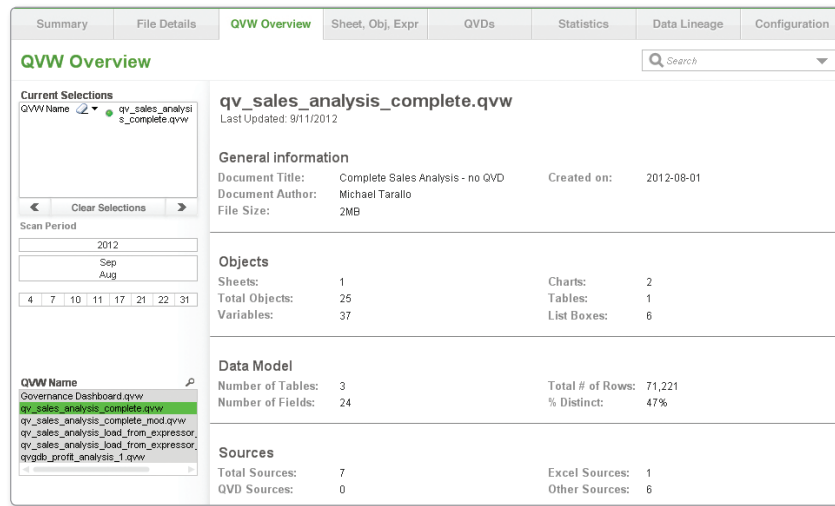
Summary | File Details | QVW Overview | Sheet, Obj, Expr | QVDs | Statistics | Data Lineage | Configuration

QVW Overview

Search

Current Selections
QVW Name qv_sales_analysis_complete.qvw

Clear Selections

Scan Period
2012
Sep
Aug
4 7 10 11 17 21 22 31

QVW Name
Governance Dashboard.qvw
qv_sales_analysis_complete.qvw
qv_sales_analysis_complete_mod.qvw
qv_sales_analysis_load_from_expressor_
qv_sales_analysis_load_from_expressor_
qvgdb_profit_analysis_1.qvw

qv_sales_analysis_complete.qvw
Last Updated: 9/11/2012

General information
Document Title: Complete Sales Analysis - no QVD
Created on: 2012-08-01
Document Author: Michael Tarallo
File Size: 2MB

Objects
Sheets: 1
Charts: 2
Total Objects: 25
Tables: 1
Variables: 37
List Boxes: 6

Data Model
Number of Tables: 3
Total # of Rows: 71,221
Number of Fields: 24
% Distinct: 47%

Sources
Total Sources: 7
Excel Sources: 1
QVD Sources: 0
Other Sources: 6